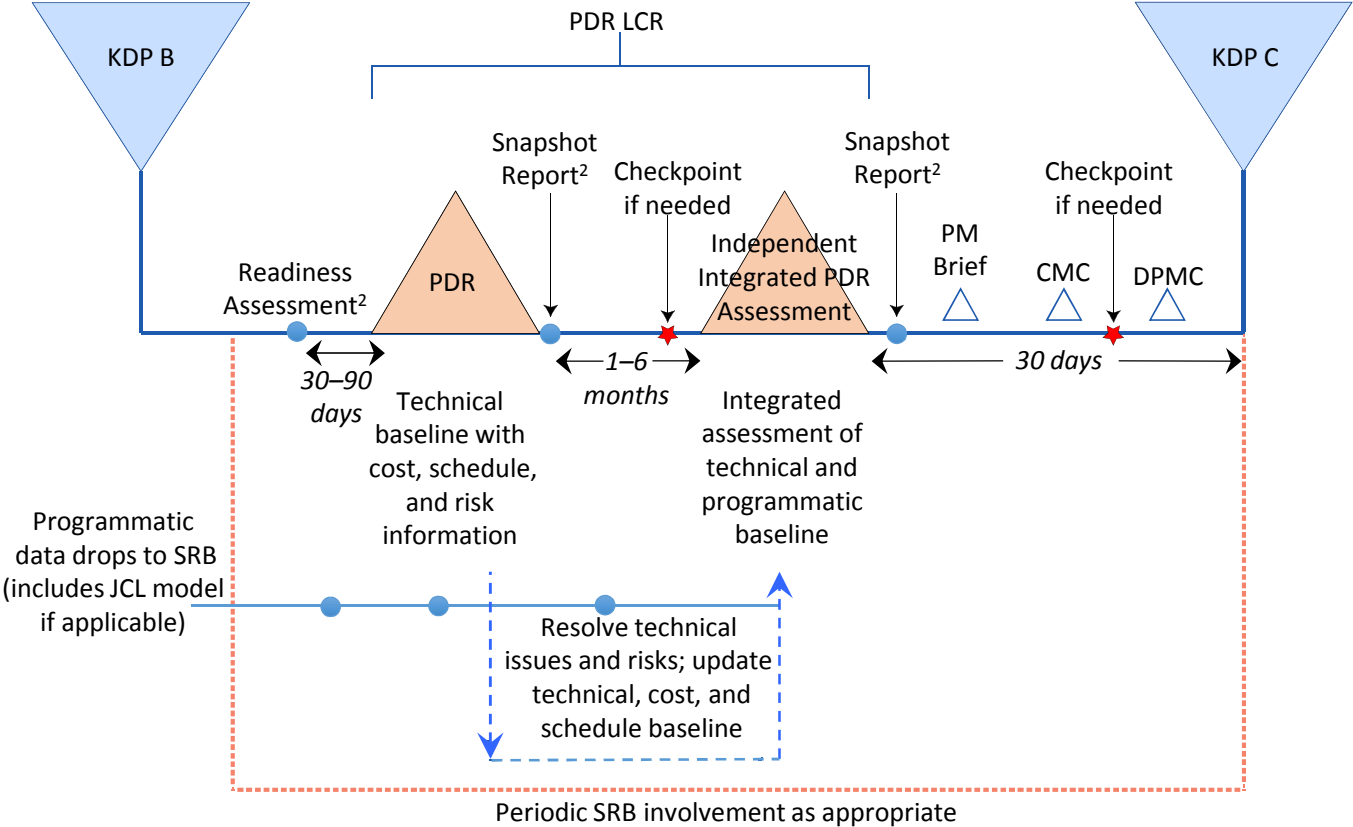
KDP B

PDR LCR

KDP C

Snapshot Report$^2$

Checkpoint if needed

Snapshot Report$^2$

Checkpoint if needed

Independent Integrated PDR Assessment

PM Brief

Readiness Assessment$^2$

PDR

CMC

DPMC

30–90 days

1–6 months

30 days

Technical baseline with cost, schedule, and risk information

Integrated assessment of technical and programmatic baseline

Programmatic data drops to SRB (includes JCL model if applicable)

Resolve technical issues and risks; update technical, cost, and schedule baseline

Periodic SRB involvement as appropriate